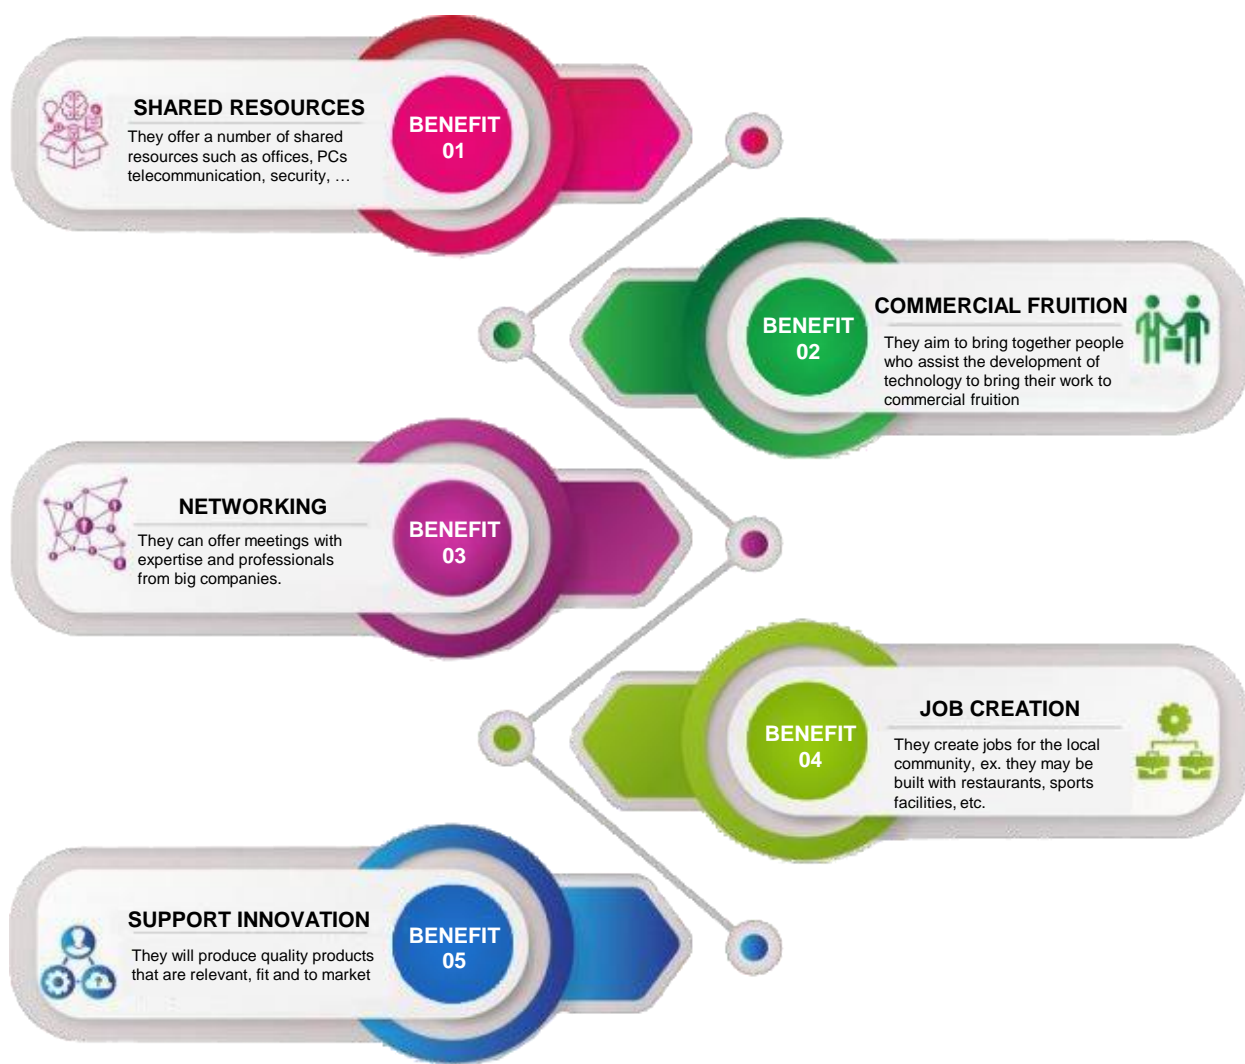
SHARED RESOURCES
They offer a number of shared resources such as offices, PCs telecommunication, security, …

BENEFIT
01

BENEFIT
02

COMMERCIAL FRUITION
They aim to bring together people who assist the development of technology to bring their work to commercial fruition

NETWORKING
They can offer meetings with expertise and professionals from big companies.

BENEFIT
03

BENEFIT
04

JOB CREATION
They create jobs for the local community, ex. they may be built with restaurants, sports facilities, etc.

SUPPORT INNOVATION
They will produce quality products that are relevant, fit and to market

BENEFIT
05